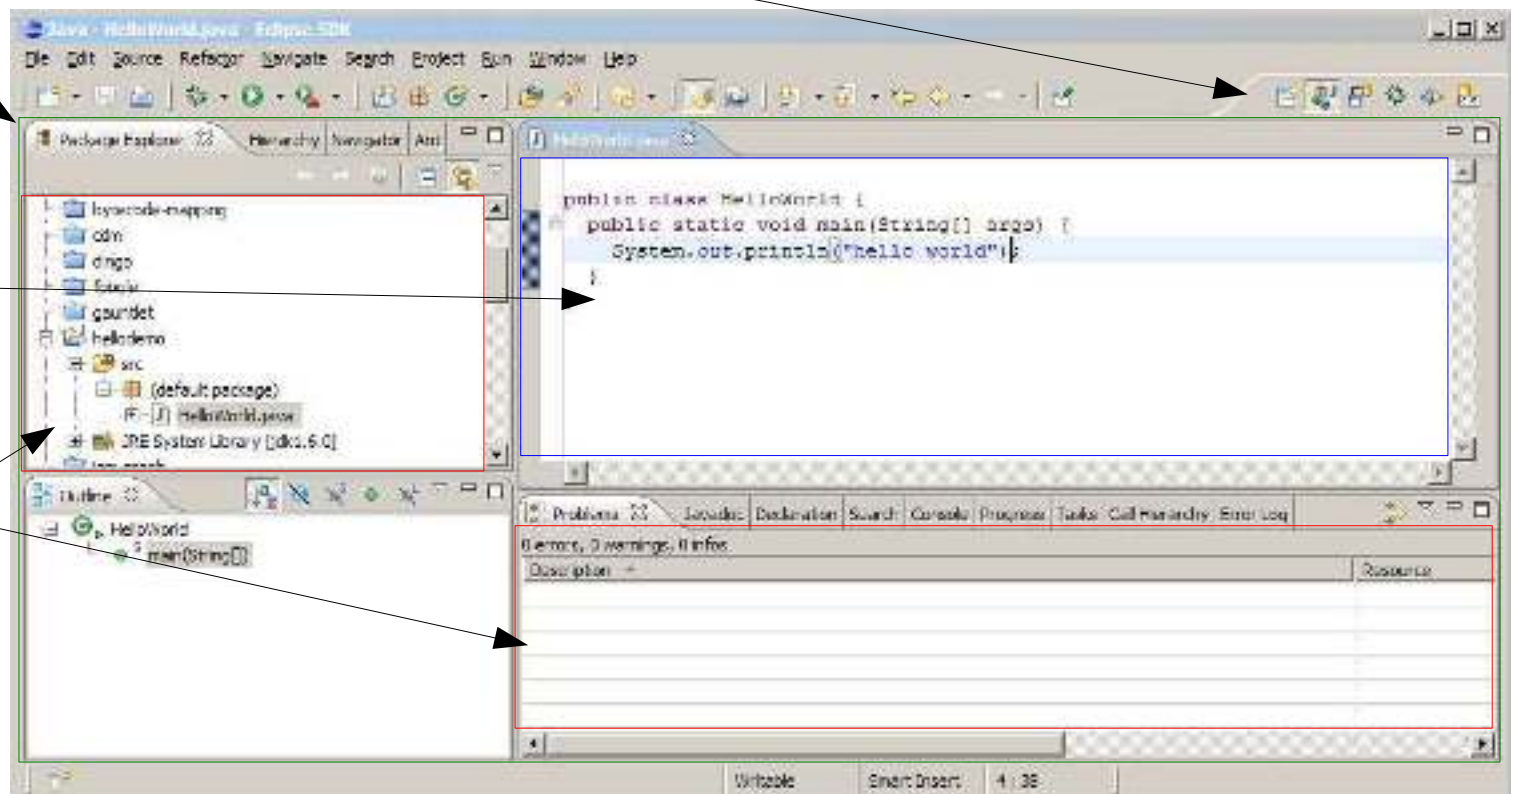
Java - HelloWorld.java - Eclipse SDK

File Edit Source Refactor Navigate Search Project Run Window Help

Package Explorer | Hierarchy | Navigator | Ant

bytecode-mapping
cdm
dingo
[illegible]
gauntlet
hellodemo
src
(default package)
HelloWorld.java
JRE System Library [jdk1.6.0]
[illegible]

HelloWorld.java

public class HelloWorld {
  public static void main(String[] args) {
    System.out.println("hello world");
  }

Outline
HelloWorld
main(String[])

Problems | Javadoc | Declaration | Search | Console | Progress | Tasks | Call Hierarchy | Error Log

0 errors, 0 warnings, 0 infos

| Description | Resource |
|---|---|

Writable | Smart Insert | 4 : 38